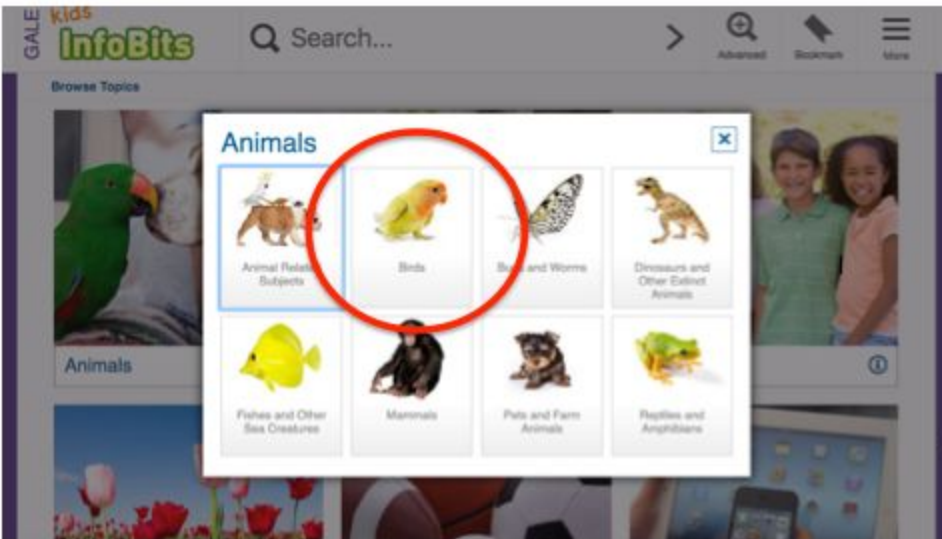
GALE Kids InfoBits

Search...

Advanced

Bookmark

More

Browse Topics

Animals

Animal Related Subjects

Birds

B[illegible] and Worms

Dinosaurs and Other Extinct Animals

Fishes and Other Sea Creatures

Mammals

Pets and Farm Animals

Reptiles and Amphibians

Animals